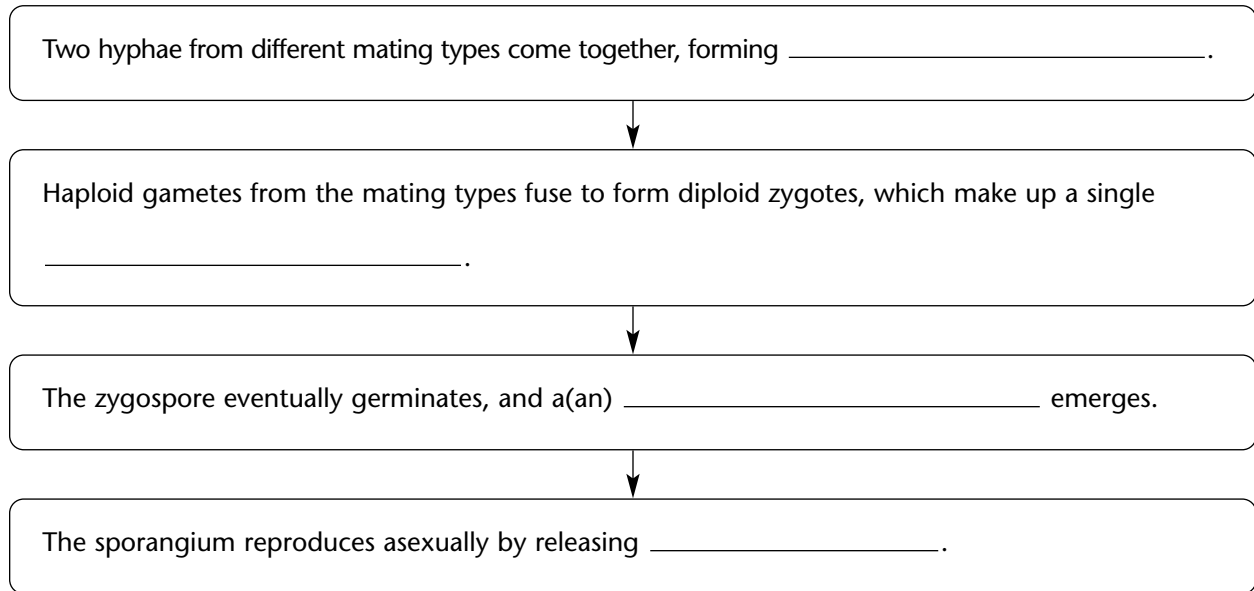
Two hyphae from different mating types come together, forming ______________________.

Haploid gametes from the mating types fuse to form diploid zygotes, which make up a single ______________________.

The zygospore eventually germinates, and a(an) ______________________ emerges.

The sporangium reproduces asexually by releasing ______________________.